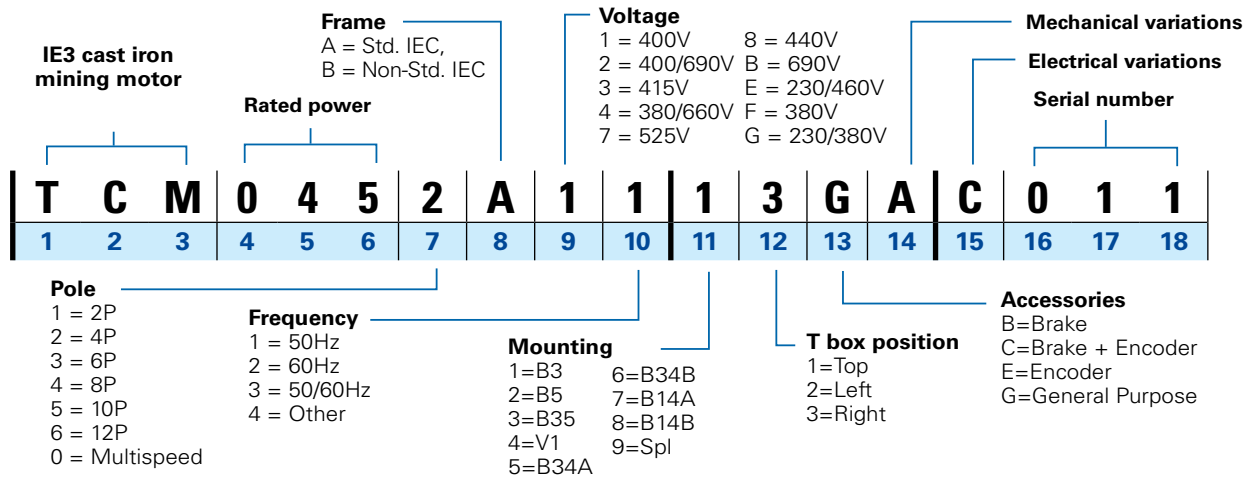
IE3 cast iron mining motor

Rated power

Frame
A = Std. IEC,
B = Non-Std. IEC

Voltage
1 = 400V
2 = 400/690V
3 = 415V
4 = 380/660V
7 = 525V
8 = 440V
B = 690V
E = 230/460V
F = 380V
G = 230/380V

Mechanical variations

Electrical variations

Serial number

| T | C | M | 0 | 4 | 5 | 2 | A | 1 | 1 | 1 | 3 | G | A | C | 0 | 1 | 1 |
|---|---|---|---|---|---|---|---|---|---|---|---|---|---|---|---|---|---|
| 1 | 2 | 3 | 4 | 5 | 6 | 7 | 8 | 9 | 10 | 11 | 12 | 13 | 14 | 15 | 16 | 17 | 18 |

Pole
1 = 2P
2 = 4P
3 = 6P
4 = 8P
5 = 10P
6 = 12P
0 = Multispeed

Frequency
1 = 50Hz
2 = 60Hz
3 = 50/60Hz
4 = Other

Mounting
1=B3
2=B5
3=B35
4=V1
5=B34A
6=B34B
7=B14A
8=B14B
9=Spl

T box position
1=Top
2=Left
3=Right

Accessories
B=Brake
C=Brake + Encoder
E=Encoder
G=General Purpose